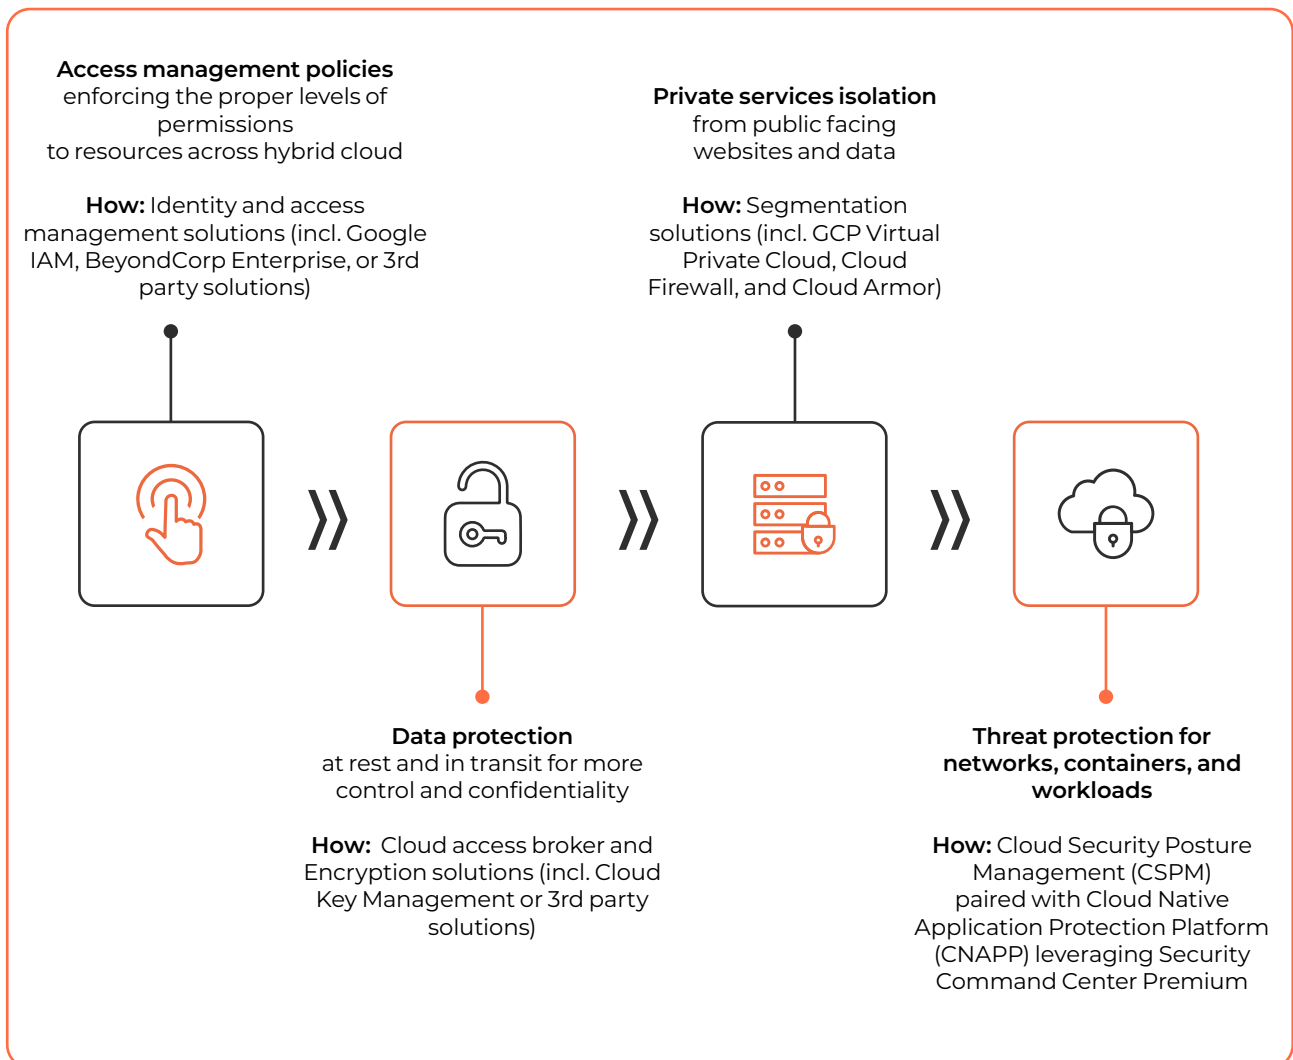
**Access management policies**
enforcing the proper levels of permissions to resources across hybrid cloud

**How:** Identity and access management solutions (incl. Google IAM, BeyondCorp Enterprise, or 3rd party solutions)

**Private services isolation**
from public facing websites and data

**How:** Segmentation solutions (incl. GCP Virtual Private Cloud, Cloud Firewall, and Cloud Armor)

**Data protection**
at rest and in transit for more control and confidentiality

**How:** Cloud access broker and Encryption solutions (incl. Cloud Key Management or 3rd party solutions)

**Threat protection for networks, containers, and workloads**

**How:** Cloud Security Posture Management (CSPM) paired with Cloud Native Application Protection Platform (CNAPP) leveraging Security Command Center Premium